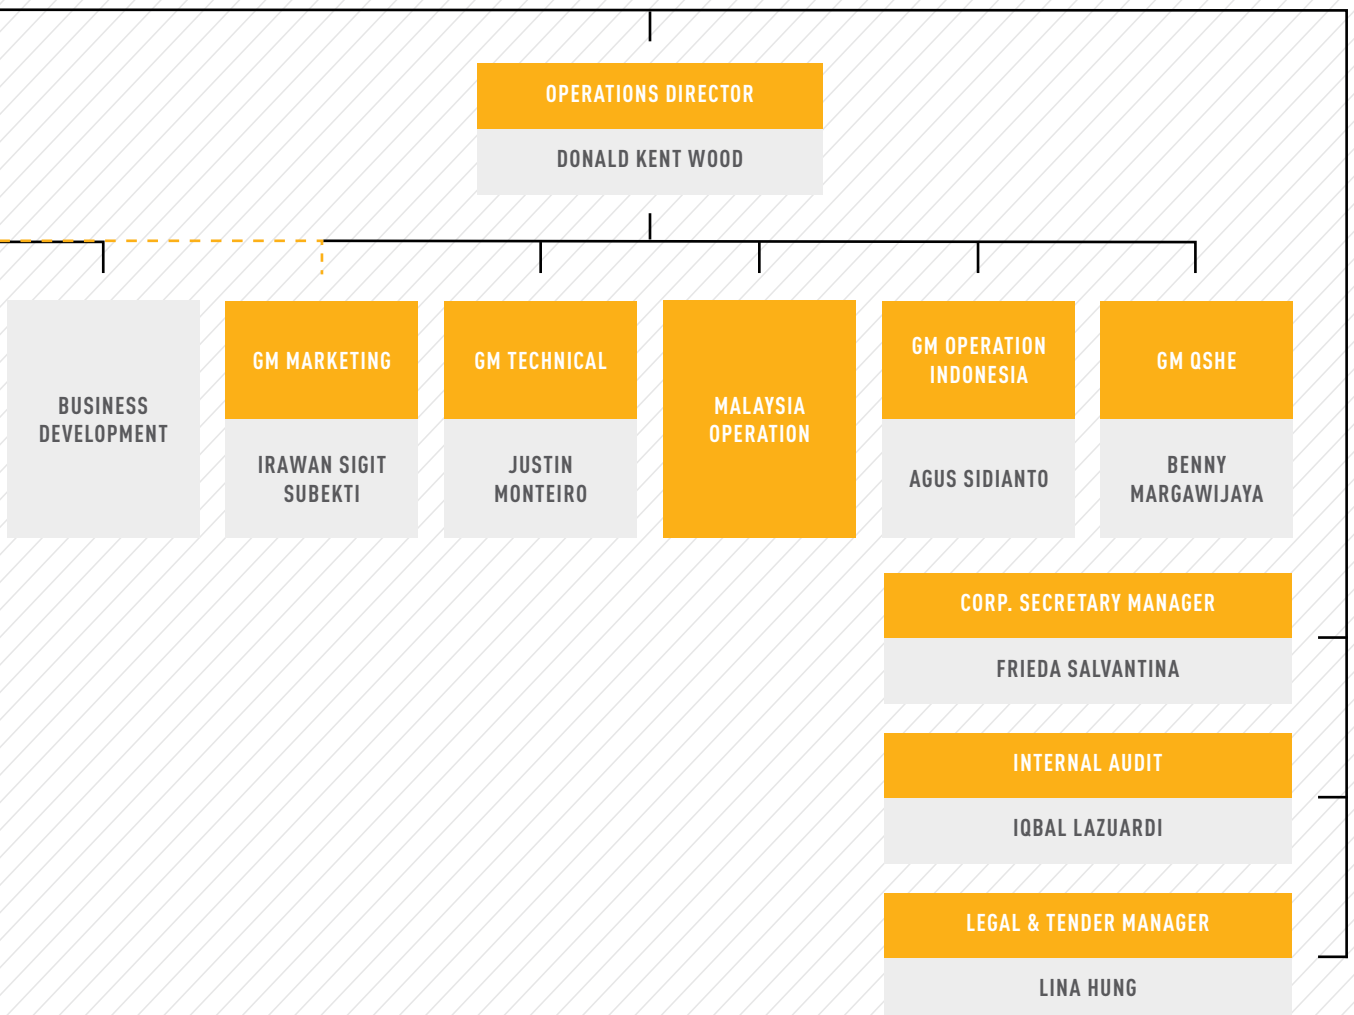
OPERATIONS DIRECTOR

DONALD KENT WOOD

BUSINESS DEVELOPMENT

GM MARKETING

IRAWAN SIGIT SUBEKTI

GM TECHNICAL

JUSTIN MONTEIRO

MALAYSIA OPERATION

GM OPERATION INDONESIA

AGUS SIDIANTO

GM QSHE

BENNY MARGAWIJAYA

CORP. SECRETARY MANAGER

FRIEDA SALVANTINA

INTERNAL AUDIT

IQBAL LAZUARDI

LEGAL & TENDER MANAGER

LINA HUNG